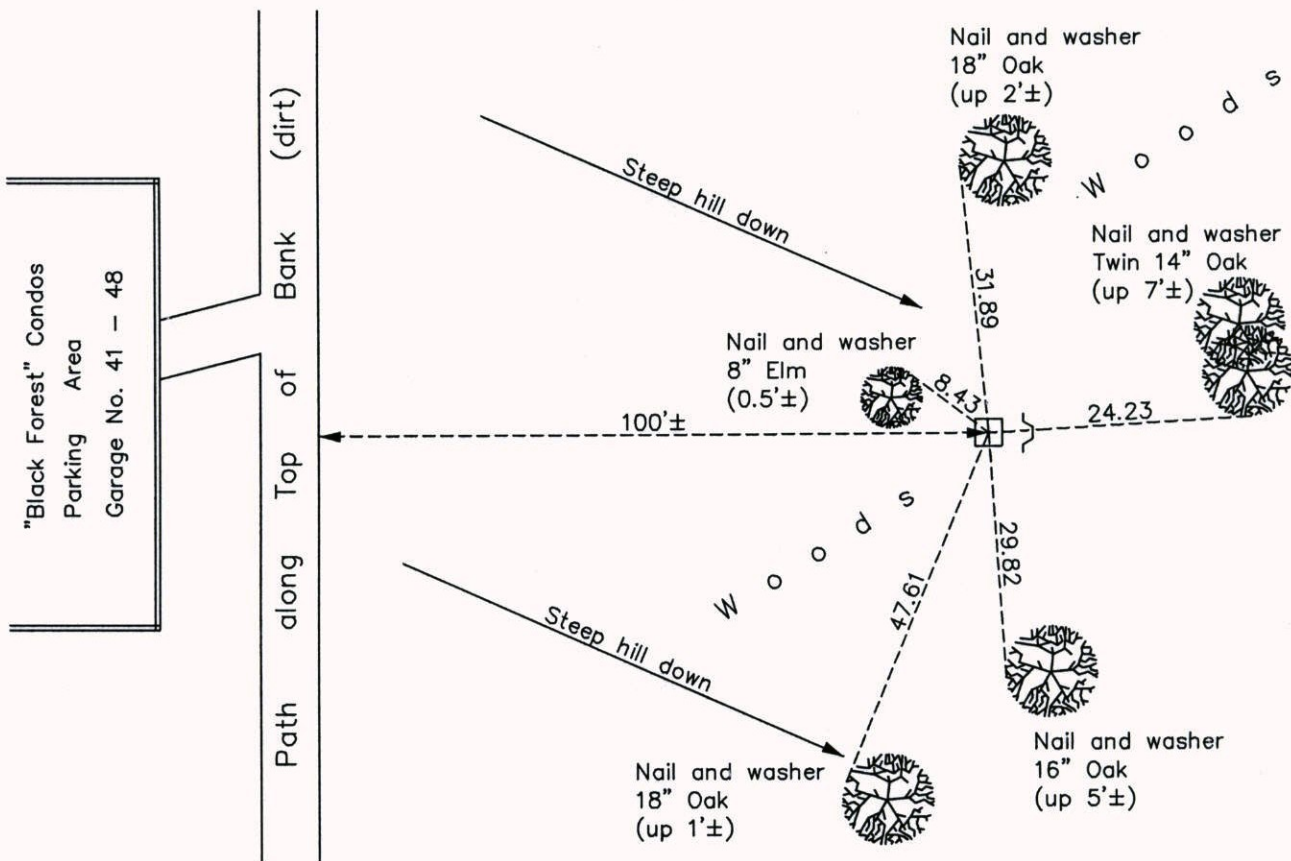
"Black Forest" Condos
Parking Area
Garage No. 41 – 48

Path along Top of Bank (dirt)

Steep hill down

Nail and washer
18" Oak
(up 2'±)

Woods

Nail and washer
Twin 14" Oak
(up 7'±)

31.89

Nail and washer
8" Elm
(0.5'±)

8.43

100'±

24.23

Woods

29.82

47.61

Steep hill down

Nail and washer
18" Oak
(up 1'±)

Nail and washer
16" Oak
(up 5'±)